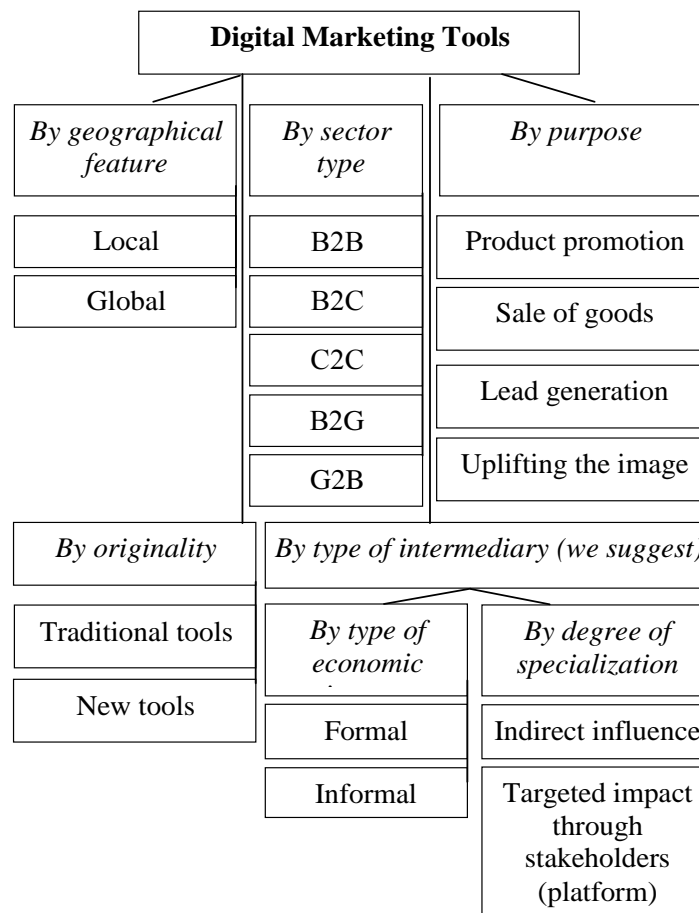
Digital Marketing Tools

By geographical feature

Local

Global

By sector type

B2B

B2C

C2C

B2G

G2B

By purpose

Product promotion

Sale of goods

Lead generation

Uplifting the image

By originality

Traditional tools

New tools

By type of intermediary (we suggest)

By type of economic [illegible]

Formal

Informal

By degree of specialization

Indirect influence

Targeted impact through stakeholders (platform)